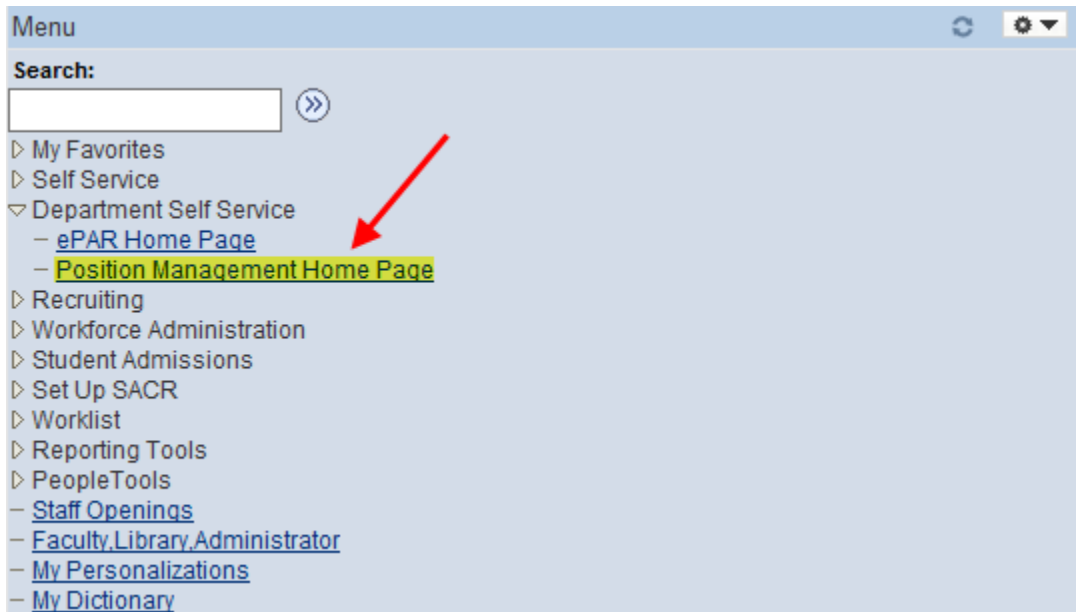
Menu

Search:

My Favorites
Self Service
Department Self Service
– ePAR Home Page
– Position Management Home Page
Recruiting
Workforce Administration
Student Admissions
Set Up SACR
Worklist
Reporting Tools
PeopleTools
– Staff Openings
– Faculty,Library,Administrator
– My Personalizations
– My Dictionary